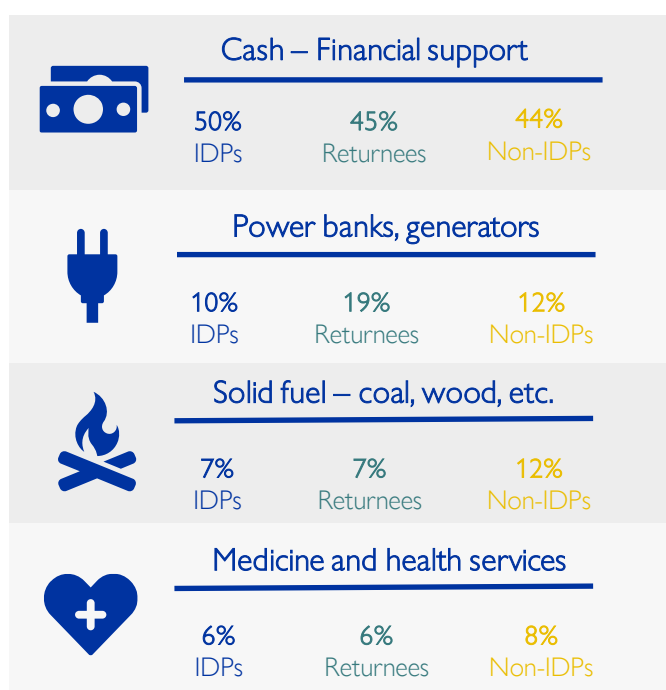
Cash – Financial support

50%
IDPs

45%
Returnees

44%
Non-IDPs

Power banks, generators

10%
IDPs

19%
Returnees

12%
Non-IDPs

Solid fuel – coal, wood, etc.

7%
IDPs

7%
Returnees

12%
Non-IDPs

Medicine and health services

6%
IDPs

6%
Returnees

8%
Non-IDPs